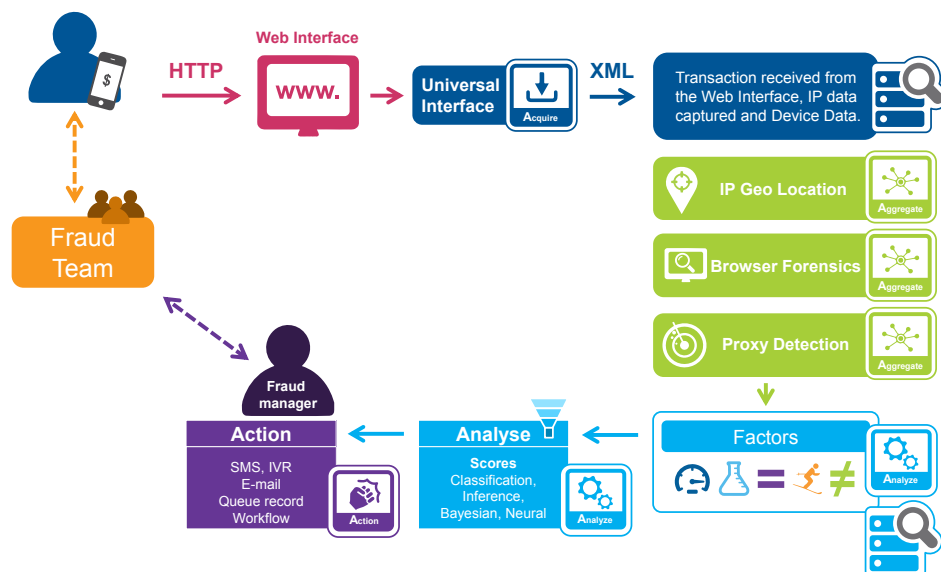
$

HTTP

Web Interface

www.

Universal Interface

Acquire

XML

Transaction received from the Web Interface, IP data captured and Device Data.

IP Geo Location

Aggregate

Browser Forensics

Aggregate

Proxy Detection

Aggregate

Fraud Team

Fraud manager

Action

SMS, IVR
E-mail
Queue record
Workflow

Action

Analyse

Scores
Classification,
Inference,
Bayesian, Neural

Analyze

Factors

$=$ $\neq$

Analyze